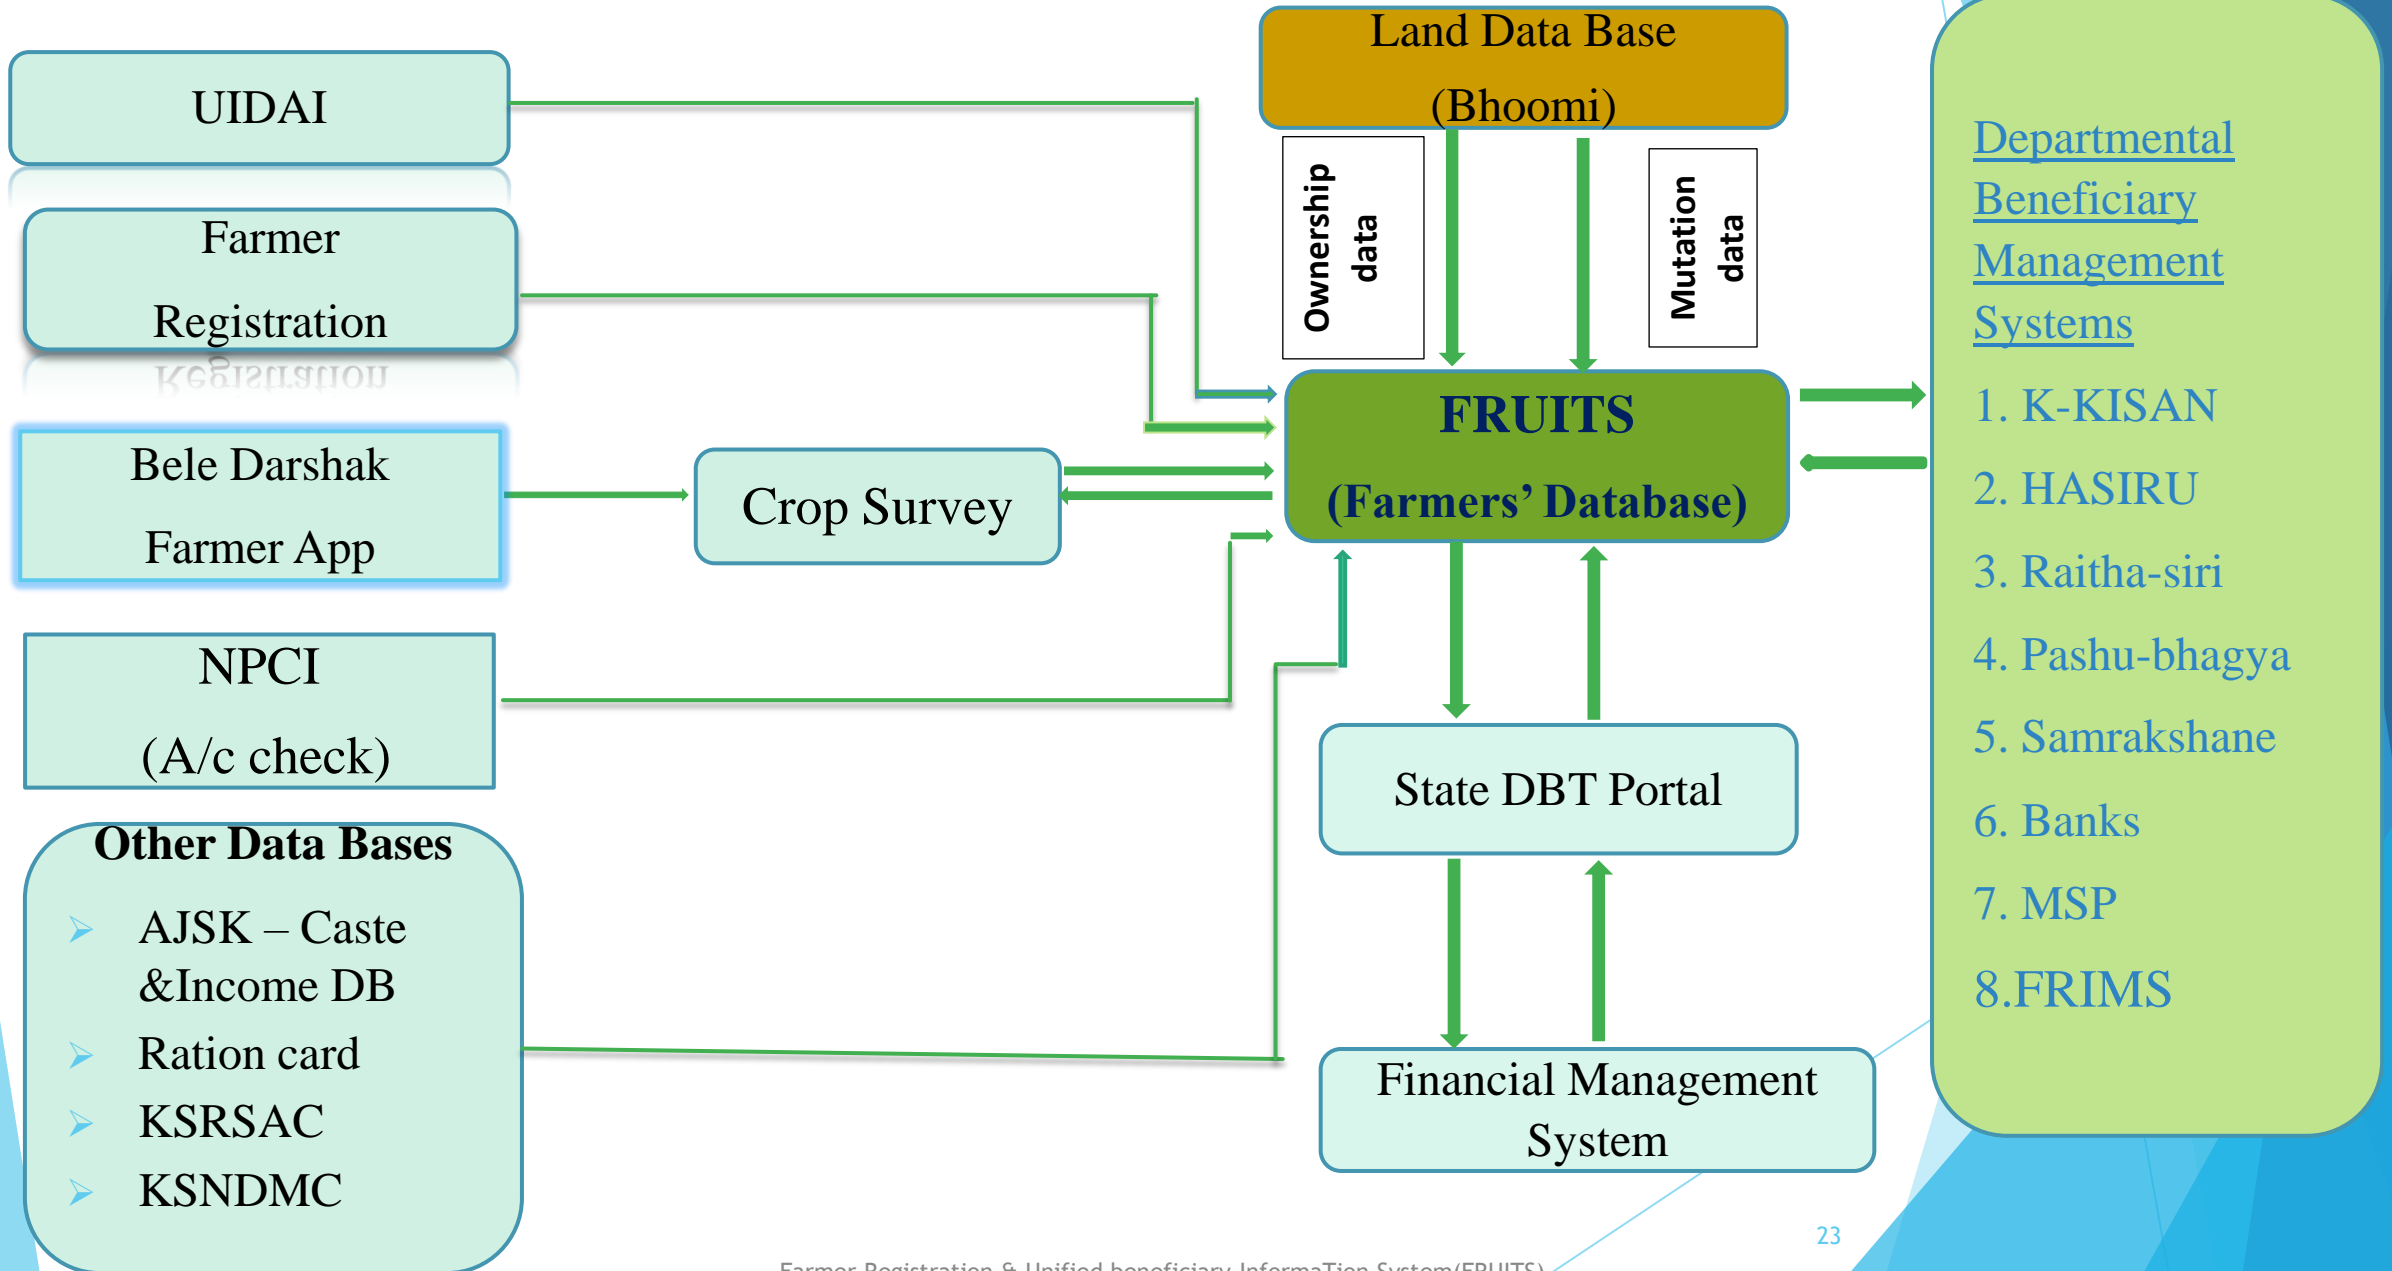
UIDAI

Farmer Registration

Bele Darshak Farmer App

NPCI (A/c check)

Other Data Bases
AJSK – Caste &Income DB
Ration card
KSRSAC
KSNDMC

Crop Survey

Land Data Base (Bhoomi)

Ownership data

Mutation data

FRUITS (Farmers' Database)

State DBT Portal

Financial Management System

Departmental Beneficiary Management Systems
1. K-KISAN
2. HASIRU
3. Raitha-siri
4. Pashu-bhagya
5. Samrakshane
6. Banks
7. MSP
8.FRIMS

23

Farmer Registration & Unified beneficiary InformaTion System(FRUITS)